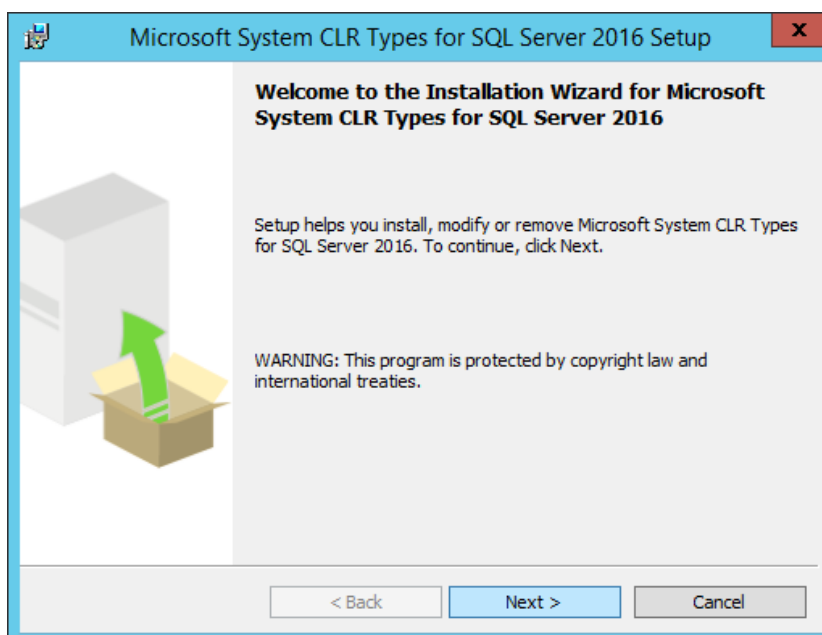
Microsoft System CLR Types for SQL Server 2016 Setup

x

Welcome to the Installation Wizard for Microsoft System CLR Types for SQL Server 2016

Setup helps you install, modify or remove Microsoft System CLR Types for SQL Server 2016. To continue, click Next.

WARNING: This program is protected by copyright law and international treaties.

< Back

Next >

Cancel